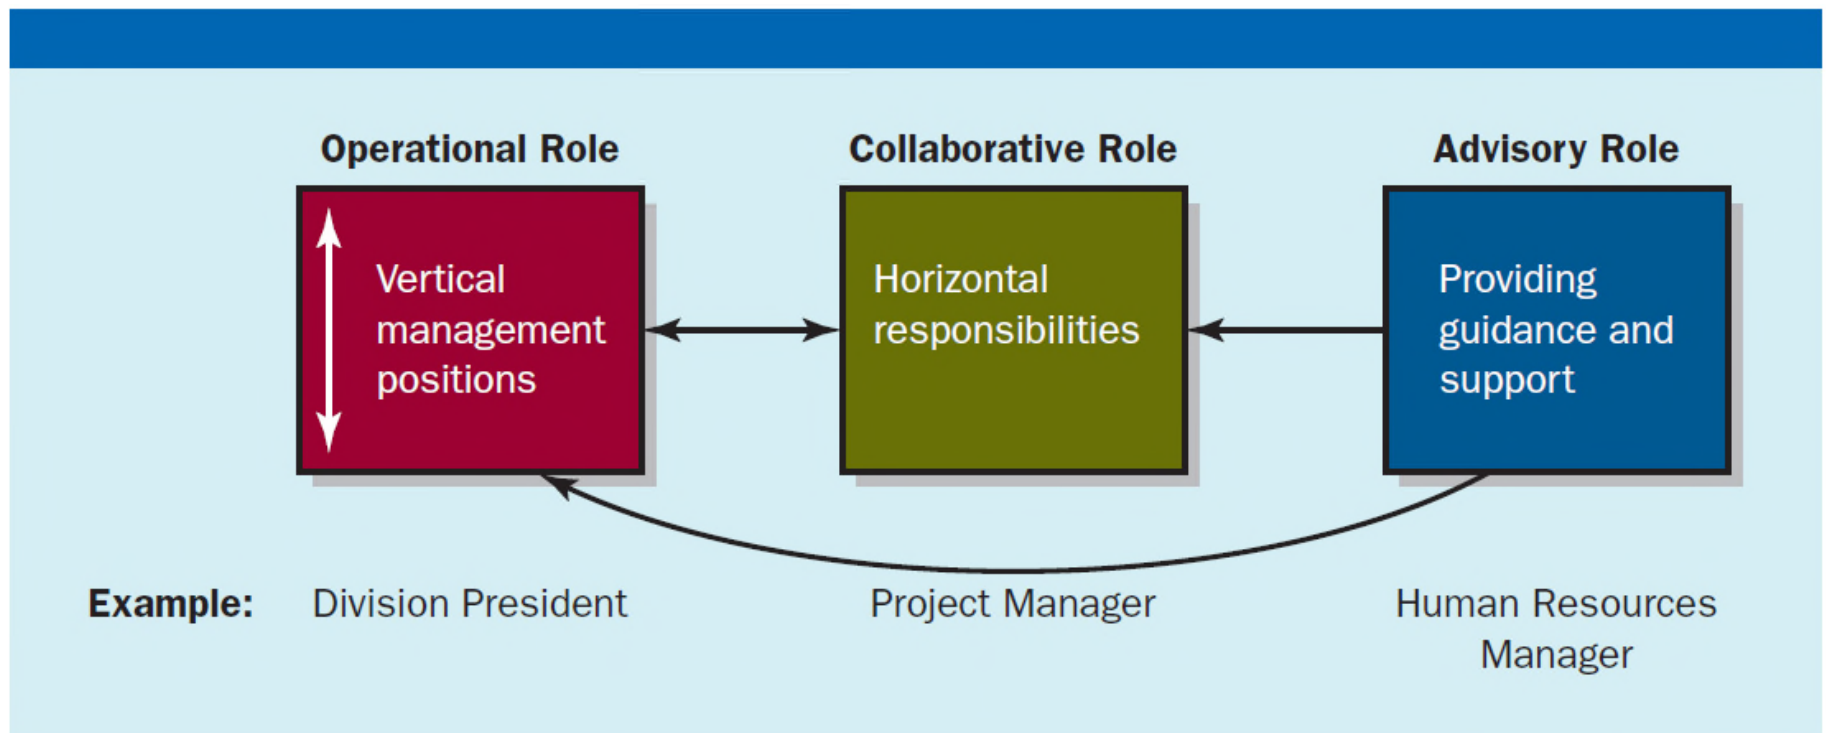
Operational Role

Vertical management positions

Collaborative Role

Horizontal responsibilities

Advisory Role

Providing guidance and support

Example: Division President

Project Manager

Human Resources Manager